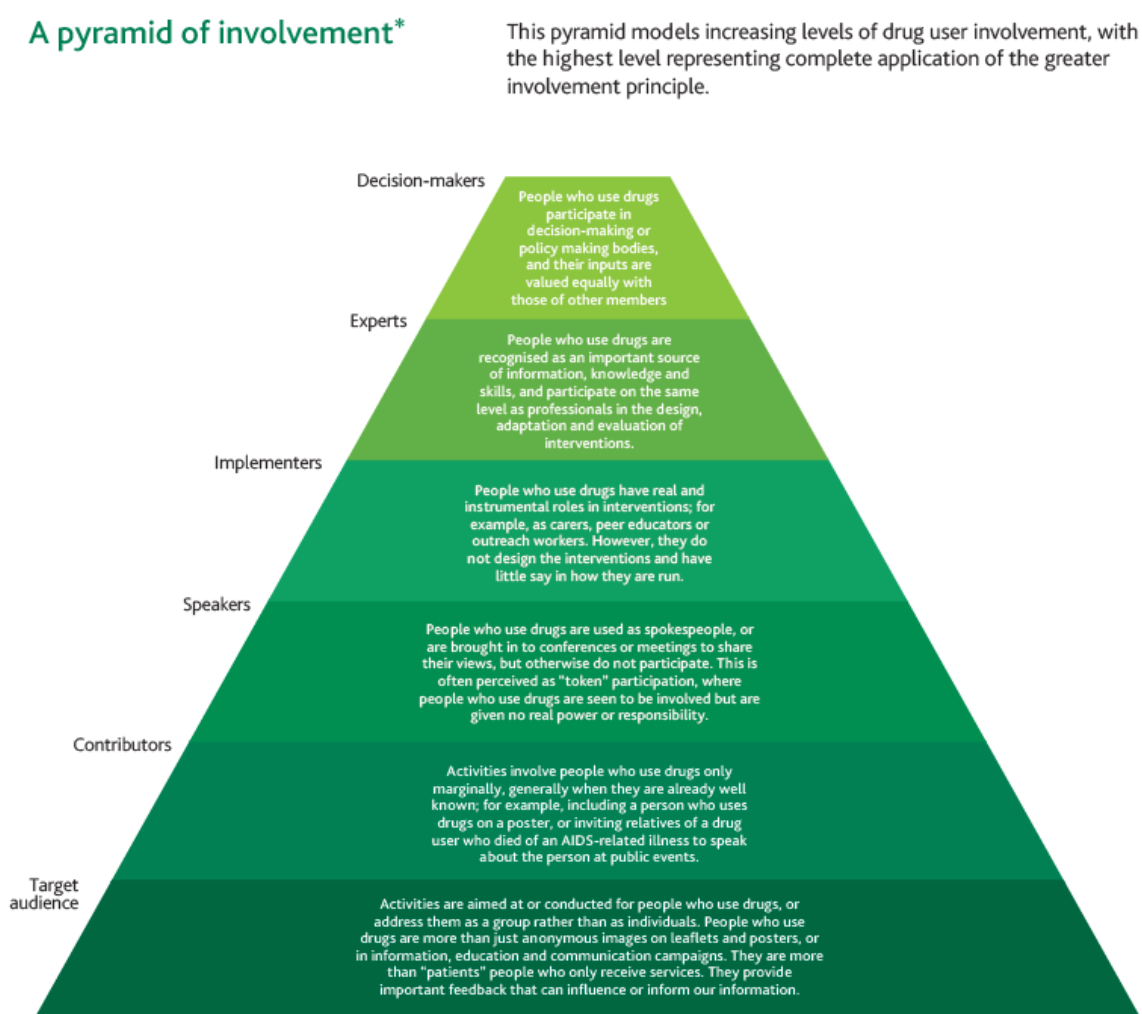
A pyramid of involvement*

This pyramid models increasing levels of drug user involvement, with the highest level representing complete application of the greater involvement principle.

Decision-makers

People who use drugs participate in decision-making or policy making bodies, and their inputs are valued equally with those of other members

Experts

People who use drugs are recognised as an important source of information, knowledge and skills, and participate on the same level as professionals in the design, adaptation and evaluation of interventions.

Implementers

People who use drugs have real and instrumental roles in interventions; for example, as carers, peer educators or outreach workers. However, they do not design the interventions and have little say in how they are run.

Speakers

People who use drugs are used as spokespeople, or are brought in to conferences or meetings to share their views, but otherwise do not participate. This is often perceived as "token" participation, where people who use drugs are seen to be involved but are given no real power or responsibility.

Contributors

Activities involve people who use drugs only marginally, generally when they are already well known; for example, including a person who uses drugs on a poster, or inviting relatives of a drug user who died of an AIDS-related illness to speak about the person at public events.

Target audience

Activities are aimed at or conducted for people who use drugs, or address them as a group rather than as individuals. People who use drugs are more than just anonymous images on leaflets and posters, or in information, education and communication campaigns. They are more than "patients" people who only receive services. They provide important feedback that can influence or inform our information.